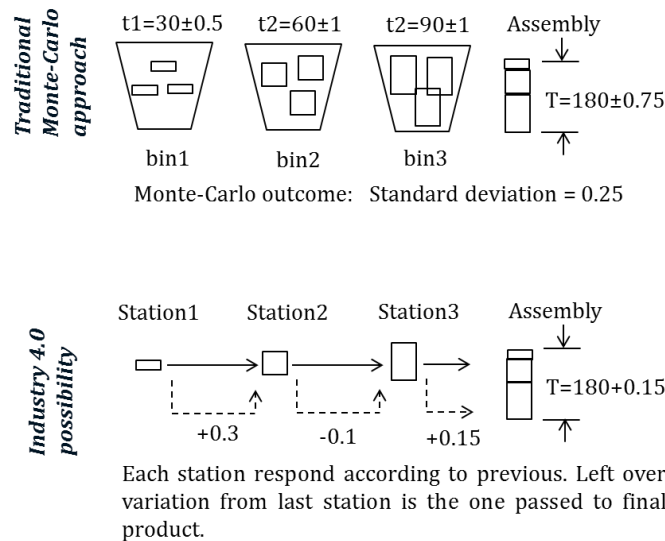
Traditional Monte-Carlo approach

t1=30±0.5　t2=60±1　t2=90±1　Assembly

T=180±0.75

bin1　bin2　bin3

Monte-Carlo outcome: Standard deviation = 0.25

Industry 4.0 possibility

Station1　Station2　Station3　Assembly

T=180+0.15

+0.3　-0.1　+0.15

Each station respond according to previous. Left over variation from last station is the one passed to final product.